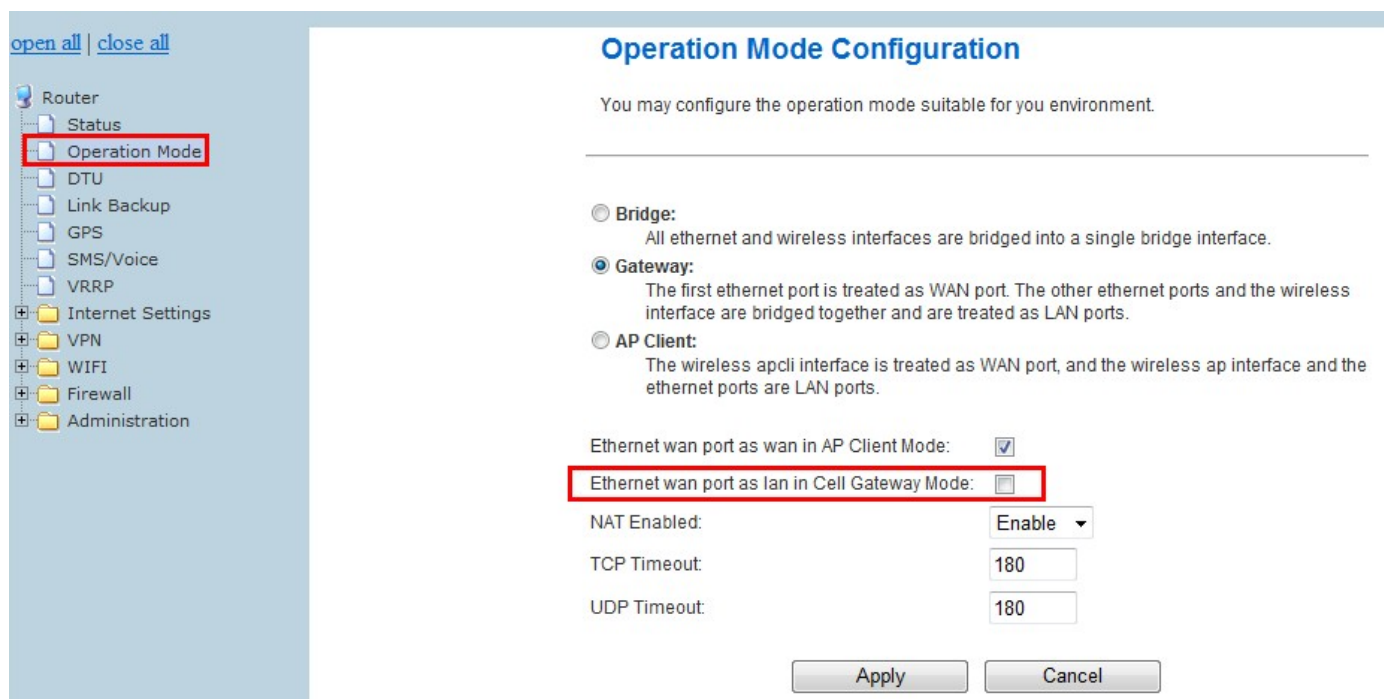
open all | close all

Router
Status
Operation Mode
DTU
Link Backup
GPS
SMS/Voice
VRRP
Internet Settings
VPN
WIFI
Firewall
Administration

Operation Mode Configuration

You may configure the operation mode suitable for you environment.

Bridge:
All ethernet and wireless interfaces are bridged into a single bridge interface.

Gateway:
The first ethernet port is treated as WAN port. The other ethernet ports and the wireless interface are bridged together and are treated as LAN ports.

AP Client:
The wireless apcli interface is treated as WAN port, and the wireless ap interface and the ethernet ports are LAN ports.

Ethernet wan port as wan in AP Client Mode:
Ethernet wan port as lan in Cell Gateway Mode:
NAT Enabled: Enable
TCP Timeout: 180
UDP Timeout: 180

Apply Cancel